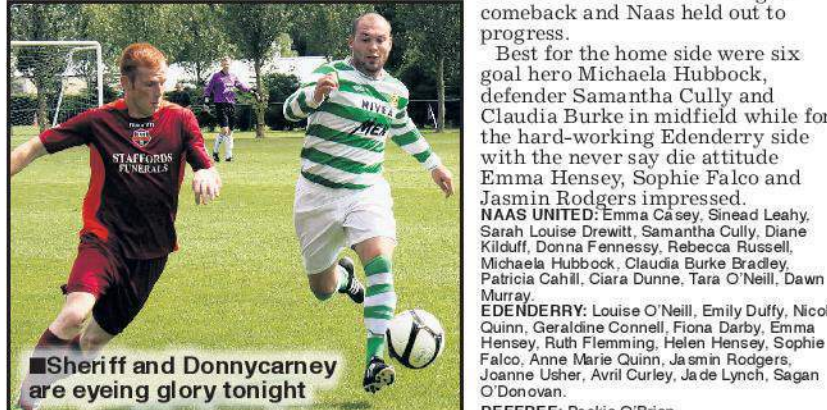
STAFFORDS FUNERALS

MIYSA

■Sheriff and Donnycarney are eyeing glory tonight

comeback and Naas held out to progress.

Best for the home side were six goal hero Michaela Hubbock, defender Samantha Cully and Claudia Burke in midfield while for the hard-working Edenderry side with the never say die attitude Emma Hensey, Sophie Falco and Jasmin Rodgers impressed.

NAAS UNITED: Emma Casey, Sinead Leahy, Sarah Louise Drewitt, Samantha Cully, Diane Kilduff, Donna Fennessy, Rebecca Russell, Michaela Hubbock, Claudia Burke Bradley, Patricia Cahill, Ciara Dunne, Tara O'Neill, Dawn Murray.

EDENDERRY: Louise O'Neill, Emily Duffy, Nicol Quinn, Geraldine Connell, Fiona Darby, Emma Hensey, Ruth Flemming, Helen Hensey, Sophie Falco, Anne Marie Quinn, Jasmin Rodgers, Joanne Usher, Avril Curley, Jade Lynch, Sagan O'Donovan.

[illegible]